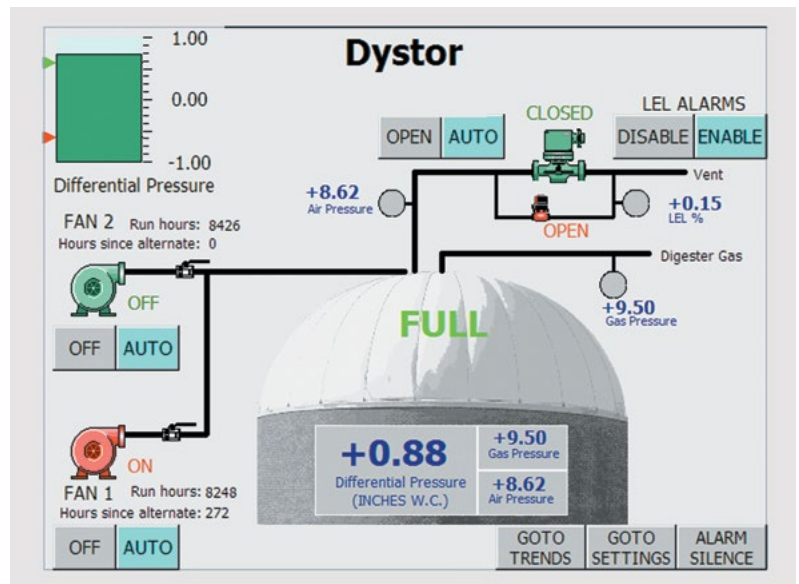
1.00

0.00

-1.00

Differential Pressure

Dystor

OPEN AUTO

CLOSED

LEL ALARMS

DISABLE ENABLE

Vent

+8.62
Air Pressure

+0.15
LEL %

OPEN

Digester Gas

FAN 2 Run hours: 8426
Hours since alternate: 0

OFF

OFF AUTO

+9.50
Gas Pressure

FULL

ON

FAN 1 Run hours: 8248
Hours since alternate: 272

+0.88
Differential Pressure
(INCHES W.C.)

+9.50
Gas Pressure

+8.62
Air Pressure

OFF AUTO

GOTO TRENDS

GOTO SETTINGS

ALARM SILENCE